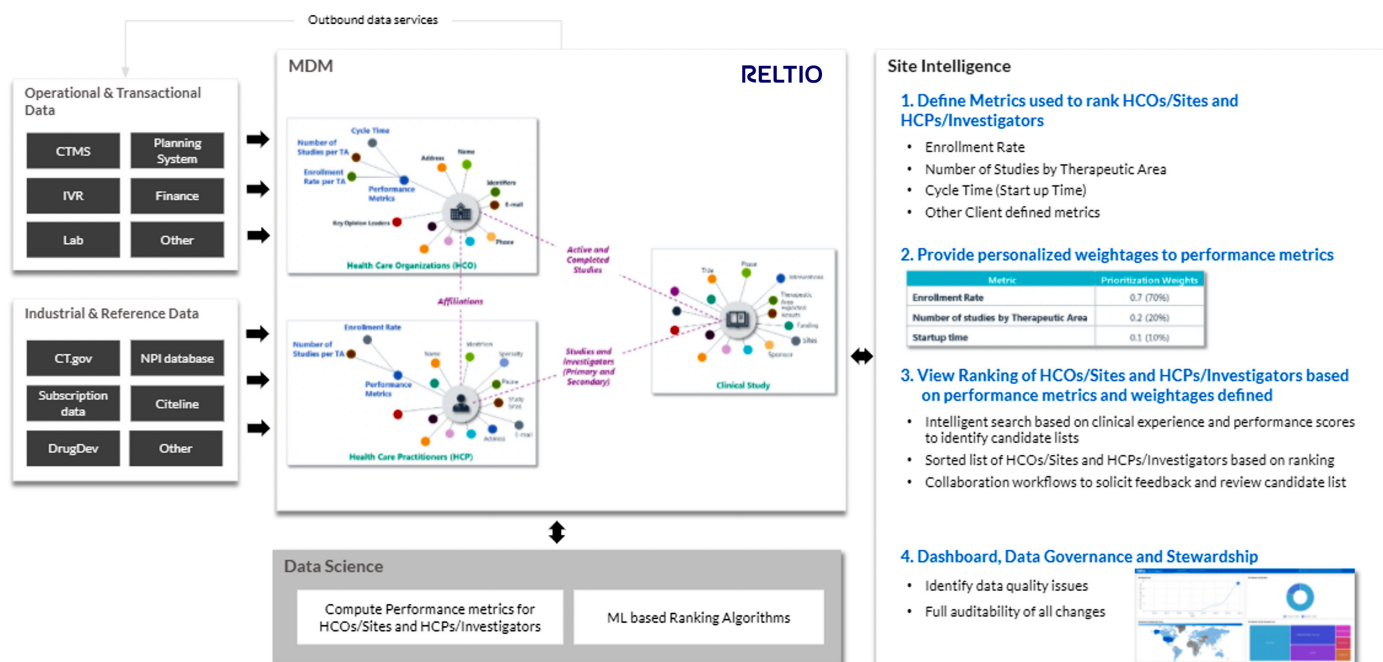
Outbound data services

Operational & Transactional Data

CTMS
Planning System
IVR
Finance
Lab
Other

Industrial & Reference Data

CT.gov
NPI database
Subscription data
Citeline
DrugDev
Other

MDM

RELTIO

Cycle Time
Number of Studies per TA
Enrollment Rate per TA
Performance Metrics
Address
Name
Identifiers
E-mail
Key Opinion Leaders
Phone
Health Care Organizations (HCO)

Active and Completed Studies

Affiliations

Studies and Investigators (Primary and Secondary)

Enrollment Rate
Number of Studies per TA
Performance Metrics
Name
Identifiers
Specialty
Phone
Study Sites
Address
E-mail
Health Care Practitioners (HCP)

Title
Phase
Interventions
Therapeutic Area
Funding
Sites
Sponsor
Clinical Study

Data Science

Compute Performance metrics for HCOs/Sites and HCPs/Investigators

ML based Ranking Algorithms

Site Intelligence

1. Define Metrics used to rank HCOs/Sites and HCPs/Investigators
• Enrollment Rate
• Number of Studies by Therapeutic Area
• Cycle Time (Start up Time)
• Other Client defined metrics

2. Provide personalized weightages to performance metrics

| Metric | Prioritization Weights |
|---|---|
| Enrollment Rate | 0.7 (70%) |
| Number of studies by Therapeutic Area | 0.2 (20%) |
| Startup time | 0.1 (10%) |

3. View Ranking of HCOs/Sites and HCPs/Investigators based on performance metrics and weightages defined
• Intelligent search based on clinical experience and performance scores to identify candidate lists
• Sorted list of HCOs/Sites and HCPs/Investigators based on ranking
• Collaboration workflows to solicit feedback and review candidate list

4. Dashboard, Data Governance and Stewardship
• Identify data quality issues
• Full auditability of all changes